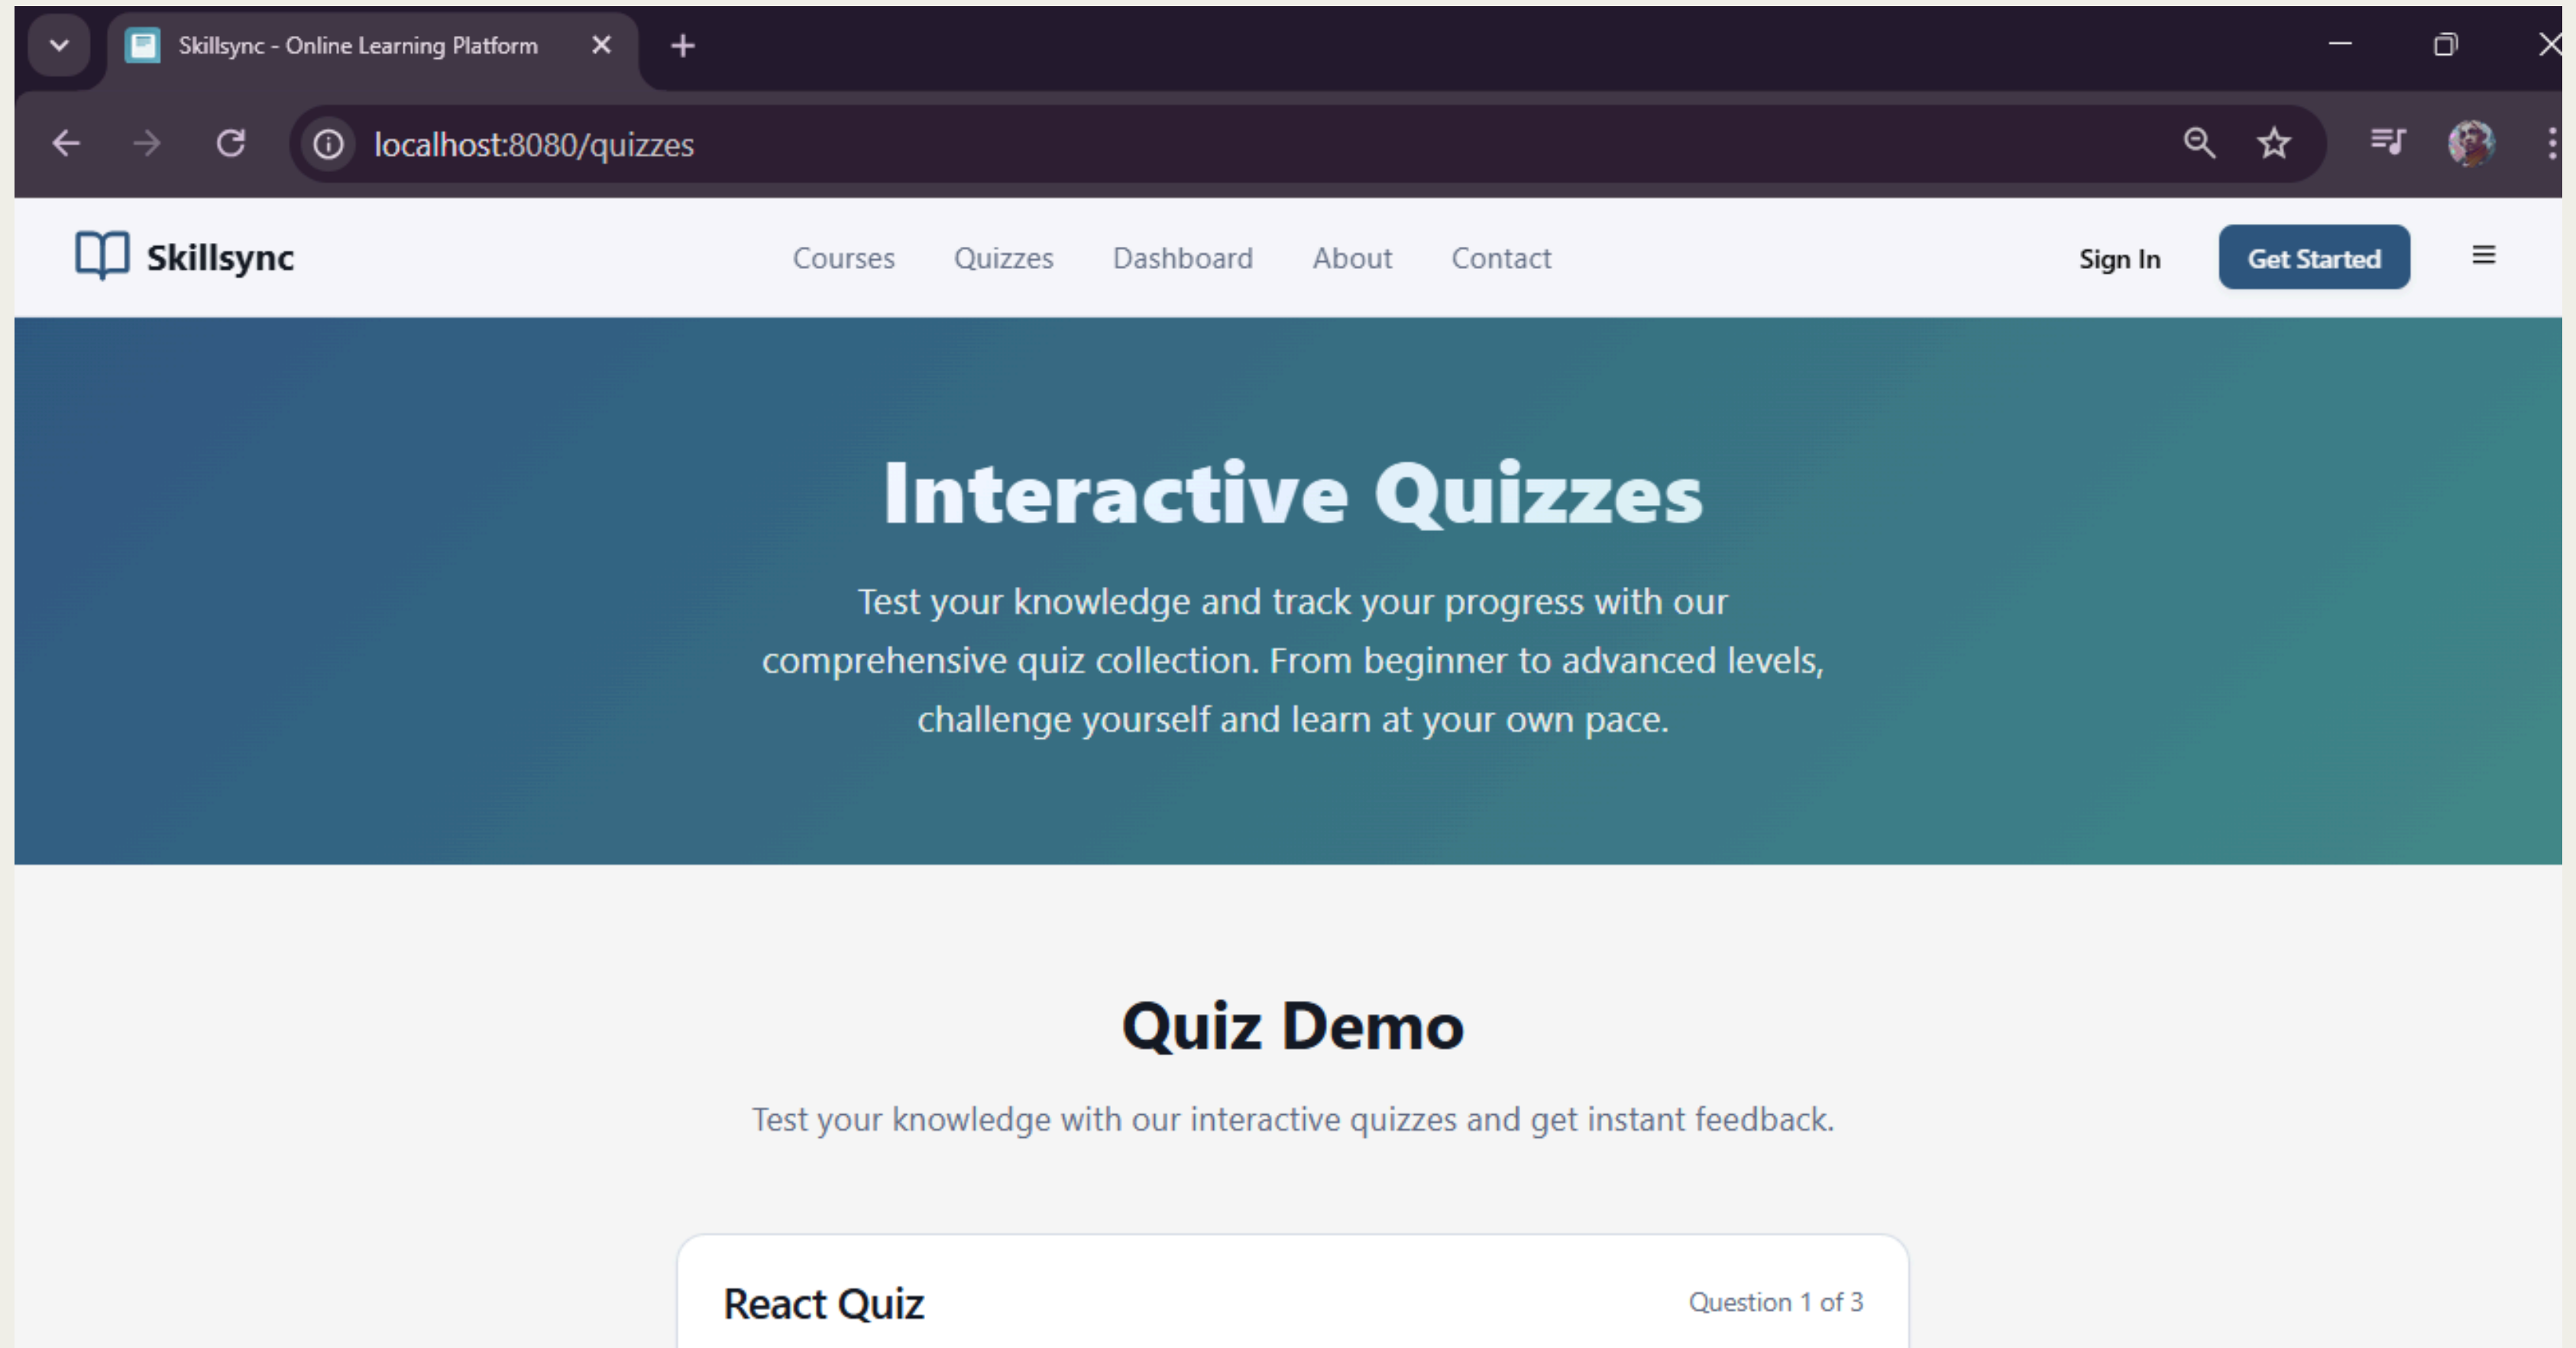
Skillsync - Online Learning Platform

localhost:8080/quizzes

Skillsync

Courses Quizzes Dashboard About Contact

Sign In

Get Started

Interactive Quizzes

Test your knowledge and track your progress with our comprehensive quiz collection. From beginner to advanced levels, challenge yourself and learn at your own pace.

Quiz Demo

Test your knowledge with our interactive quizzes and get instant feedback.

React Quiz

Question 1 of 3